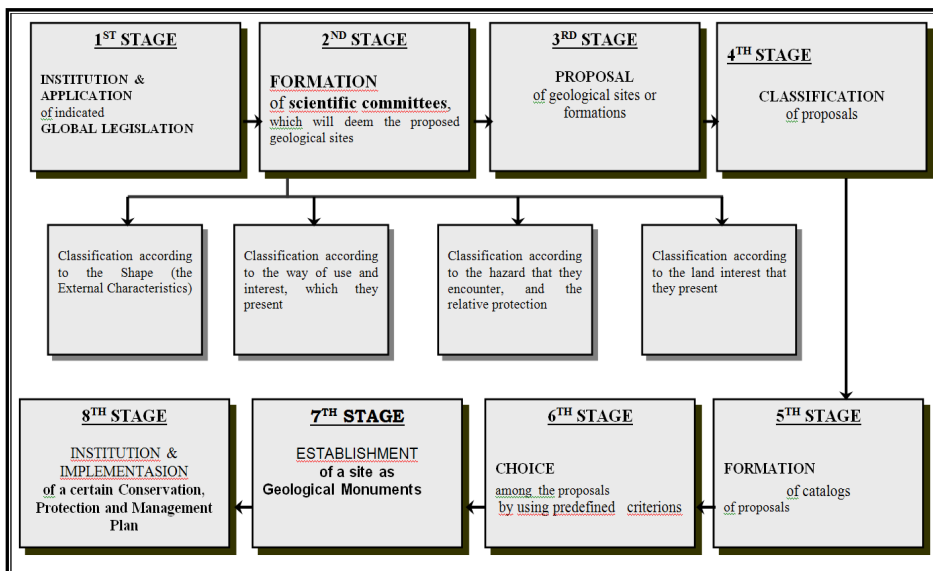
1$^{ST}$ STAGE

INSTITUTION & APPLICATION of indicated GLOBAL LEGISLATION

2$^{ND}$ STAGE

FORMATION of scientific committees, which will deem the proposed geological sites

3$^{RD}$ STAGE

PROPOSAL of geological sites or formations

4$^{TH}$ STAGE

CLASSIFICATION of proposals

Classification according to the Shape (the External Characteristics)

Classification according to the way of use and interest, which they present

Classification according to the hazard that they encounter, and the relative protection

Classification according to the land interest that they present

8$^{TH}$ STAGE

INSTITUTION & IMPLEMENTASION of a certain Conservation, Protection and Management Plan

7$^{TH}$ STAGE

ESTABLISHMENT of a site as Geological Monuments

6$^{TH}$ STAGE

CHOICE among the proposals by using predefined criterions

5$^{TH}$ STAGE

FORMATION of catalogs of proposals